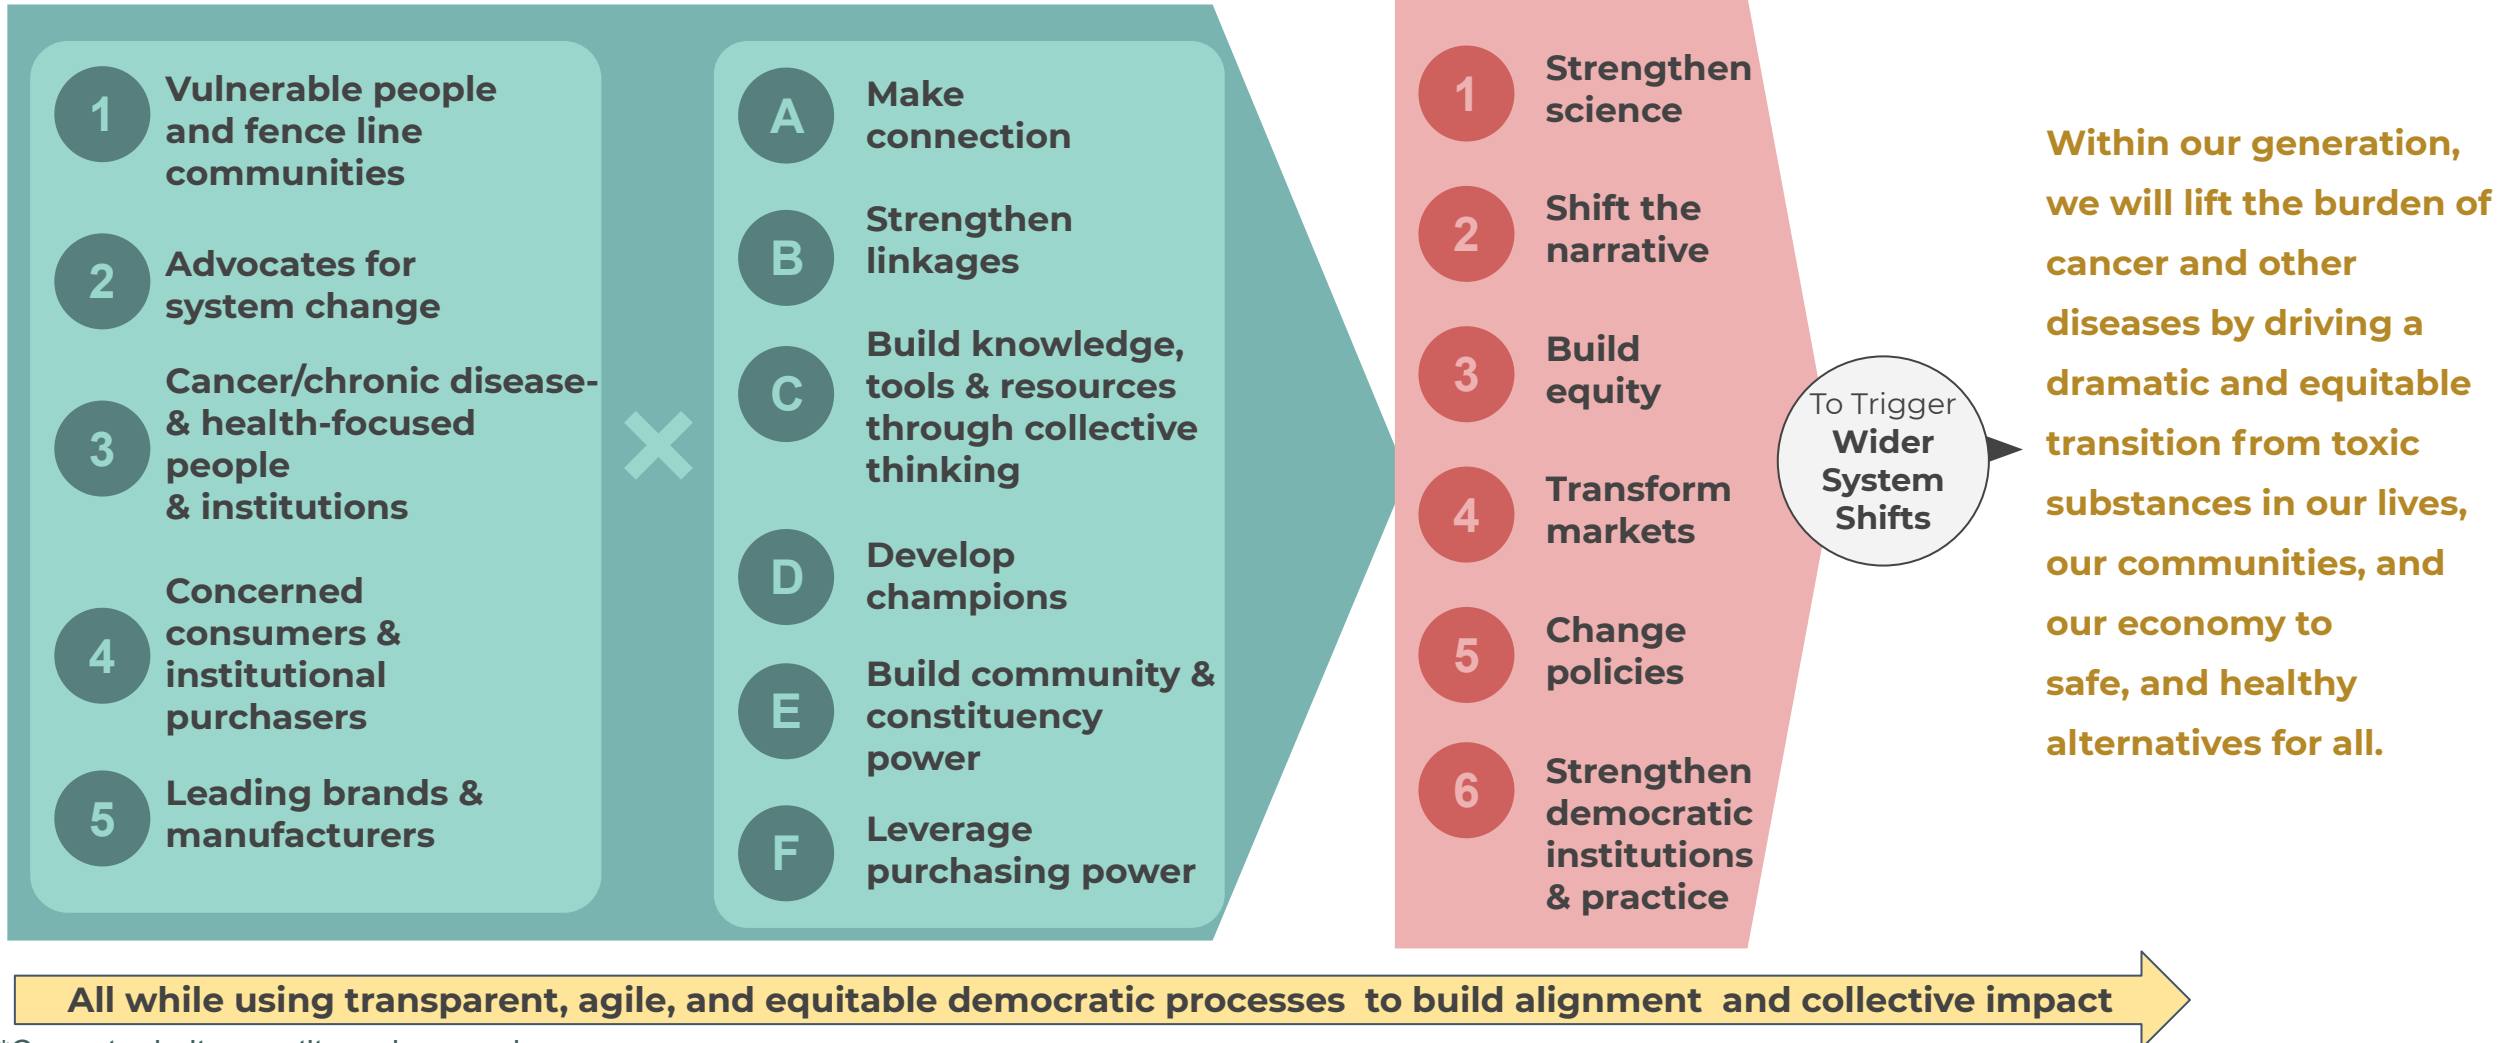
1 Vulnerable people and fence line communities

2 Advocates for system change

3 Cancer/chronic disease- & health-focused people & institutions

4 Concerned consumers & institutional purchasers

5 Leading brands & manufacturers

A Make connection

B Strengthen linkages

C Build knowledge, tools & resources through collective thinking

D Develop champions

E Build community & constituency power

F Leverage purchasing power

1 Strengthen science

2 Shift the narrative

3 Build equity

4 Transform markets

5 Change policies

6 Strengthen democratic institutions & practice

To Trigger Wider System Shifts

Within our generation, we will lift the burden of cancer and other diseases by driving a dramatic and equitable transition from toxic substances in our lives, our communities, and our economy to safe, and healthy alternatives for all.

All while using transparent, agile, and equitable democratic processes to build alignment and collective impact

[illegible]